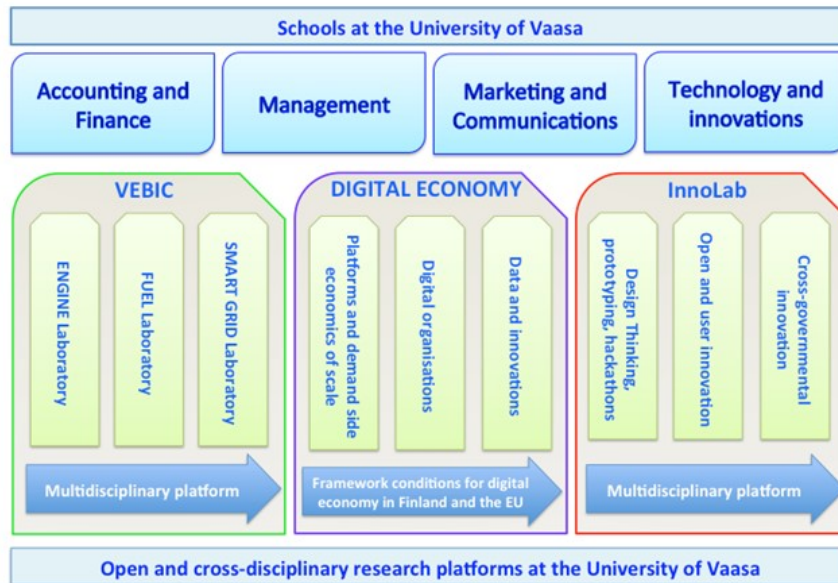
Schools at the University of Vaasa

Accounting and Finance

Management

Marketing and Communications

Technology and innovations

VEBIC

ENGINE Laboratory

FUEL Laboratory

SMART GRID Laboratory

Multidisciplinary platform

DIGITAL ECONOMY

Platforms and demand side economics of scale

Digital organisations

Data and innovations

Framework conditions for digital economy in Finland and the EU

InnoLab

Design Thinking, prototyping, hackathons

Open and user innovation

Cross-governmental innovation

Multidisciplinary platform

Open and cross-disciplinary research platforms at the University of Vaasa